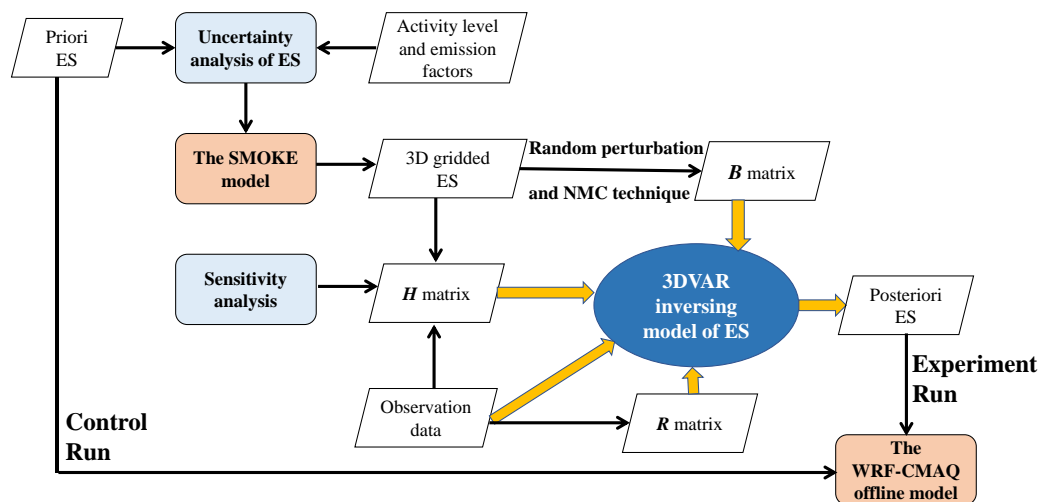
Priori ES

Uncertainty analysis of ES

Activity level and emission factors

The SMOKE model

3D gridded ES

Random perturbation

and NMC technique

*B* matrix

Sensitivity analysis

*H* matrix

3DVAR inversing model of ES

Posteriori ES

Experiment Run

Observation data

*R* matrix

Control Run

The WRF-CMAQ offline model